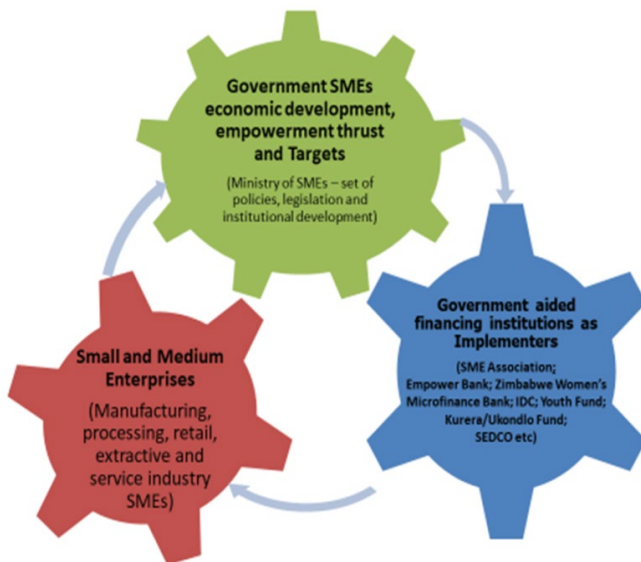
Government SMEs economic development, empowerment thrust and Targets

(Ministry of SMEs – set of policies, legislation and institutional development)

Government aided financing institutions as Implementers

(SME Association; Empower Bank; Zimbabwe Women's Microfinance Bank; IDC; Youth Fund; Kurera/Ukondlo Fund; SEDCO etc)

Small and Medium Enterprises

(Manufacturing, processing, retail, extractive and service industry SMEs)